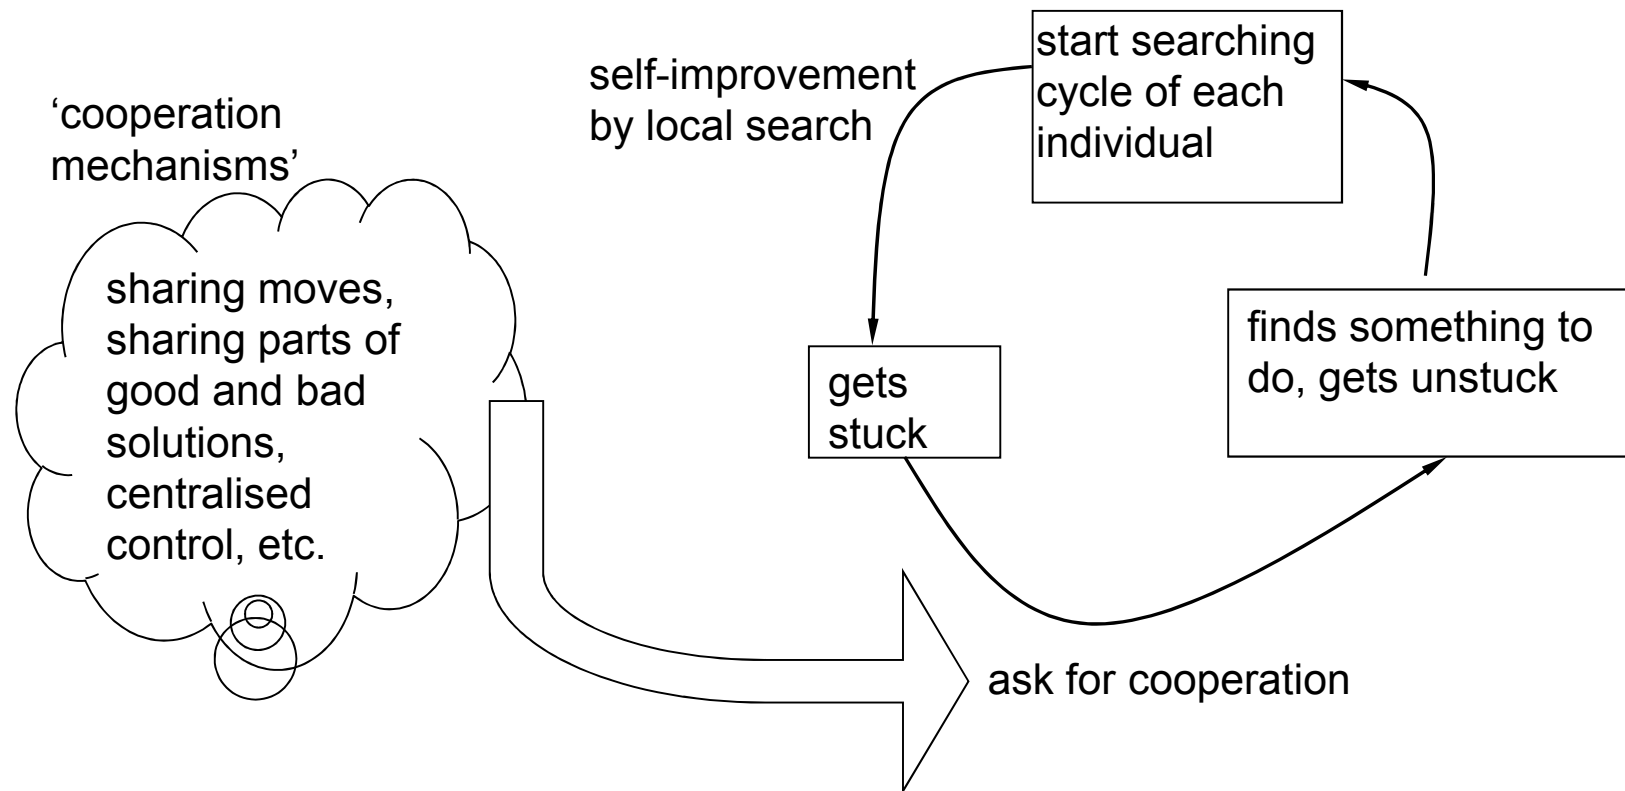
'cooperation mechanisms'

sharing moves, sharing parts of good and bad solutions, centralised control, etc.

self-improvement by local search

start searching cycle of each individual

gets stuck

finds something to do, gets unstuck

ask for cooperation